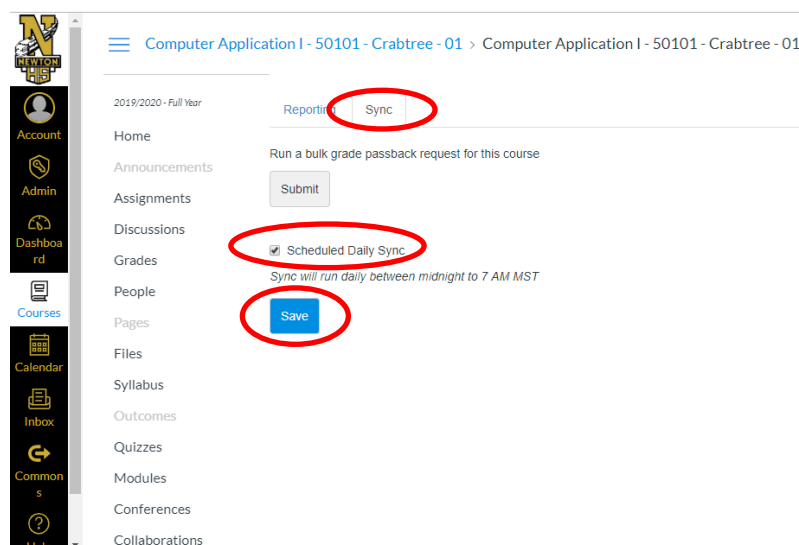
N NEWTON HS

Account

Admin

Dashboard

Courses

Calendar

Inbox

Commons

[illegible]

Computer Application I - 50101 - Crabtree - 01 > Computer Application I - 50101 - Crabtree - 01

2019/2020 - Full Year

Home

Announcements

Assignments

Discussions

Grades

People

Pages

Files

Syllabus

Outcomes

Quizzes

Modules

Conferences

Collaborations

Reporting

Sync

Run a bulk grade passback request for this course

Submit

Scheduled Daily Sync

Sync will run daily between midnight to 7 AM MST

Save